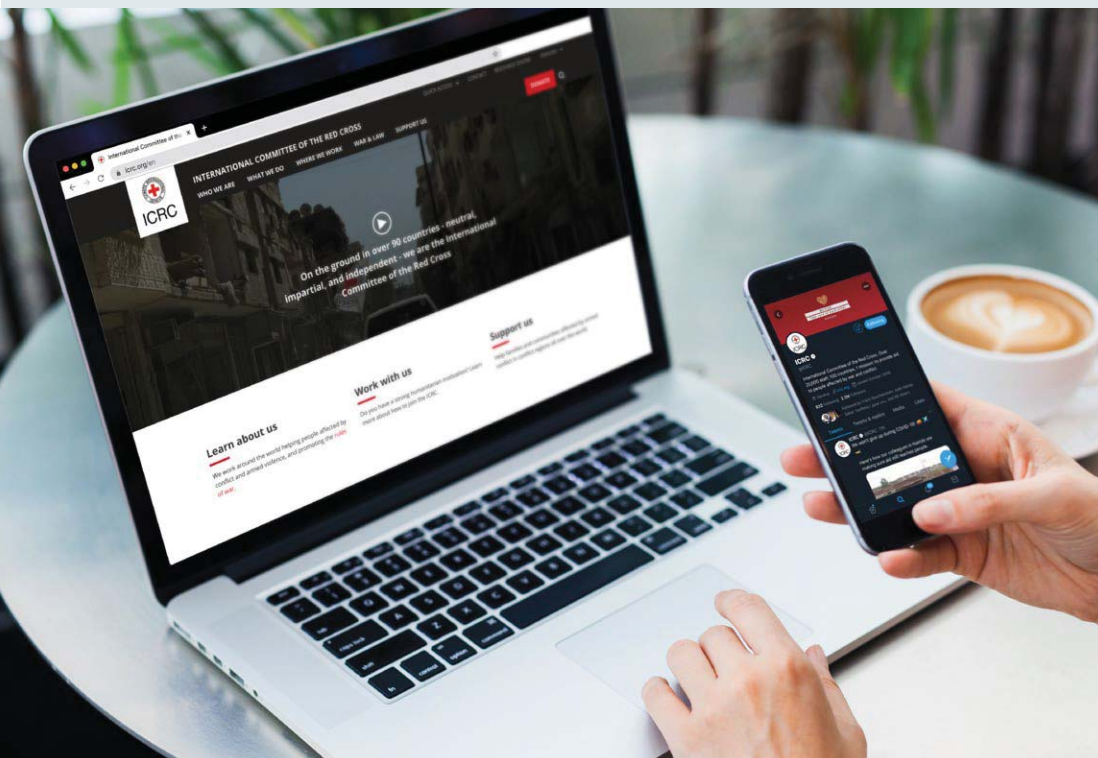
International Committee of the

icrc.org/en

QUICK ACCESS   CONTACT   RESOURCE CENTRE   ENGLISH

DONATE

ICRC

INTERNATIONAL COMMITTEE OF THE RED CROSS

WHO WE ARE   WHAT WE DO   WHERE WE WORK   WAR & LAW   SUPPORT US

On the ground in over 90 countries - neutral, impartial, and independent - we are the International Committee of the Red Cross

Learn about us

We work around the world helping people affected by conflict and armed violence, and promoting the rules of war.

Work with us

Do you have a strong humanitarian motivation? Learn more about how to join the ICRC.

Support us

Help families and communities affected by armed conflict in conflict regions all over the world.

ICRC

Tweets   Tweets & replies   Media   Likes